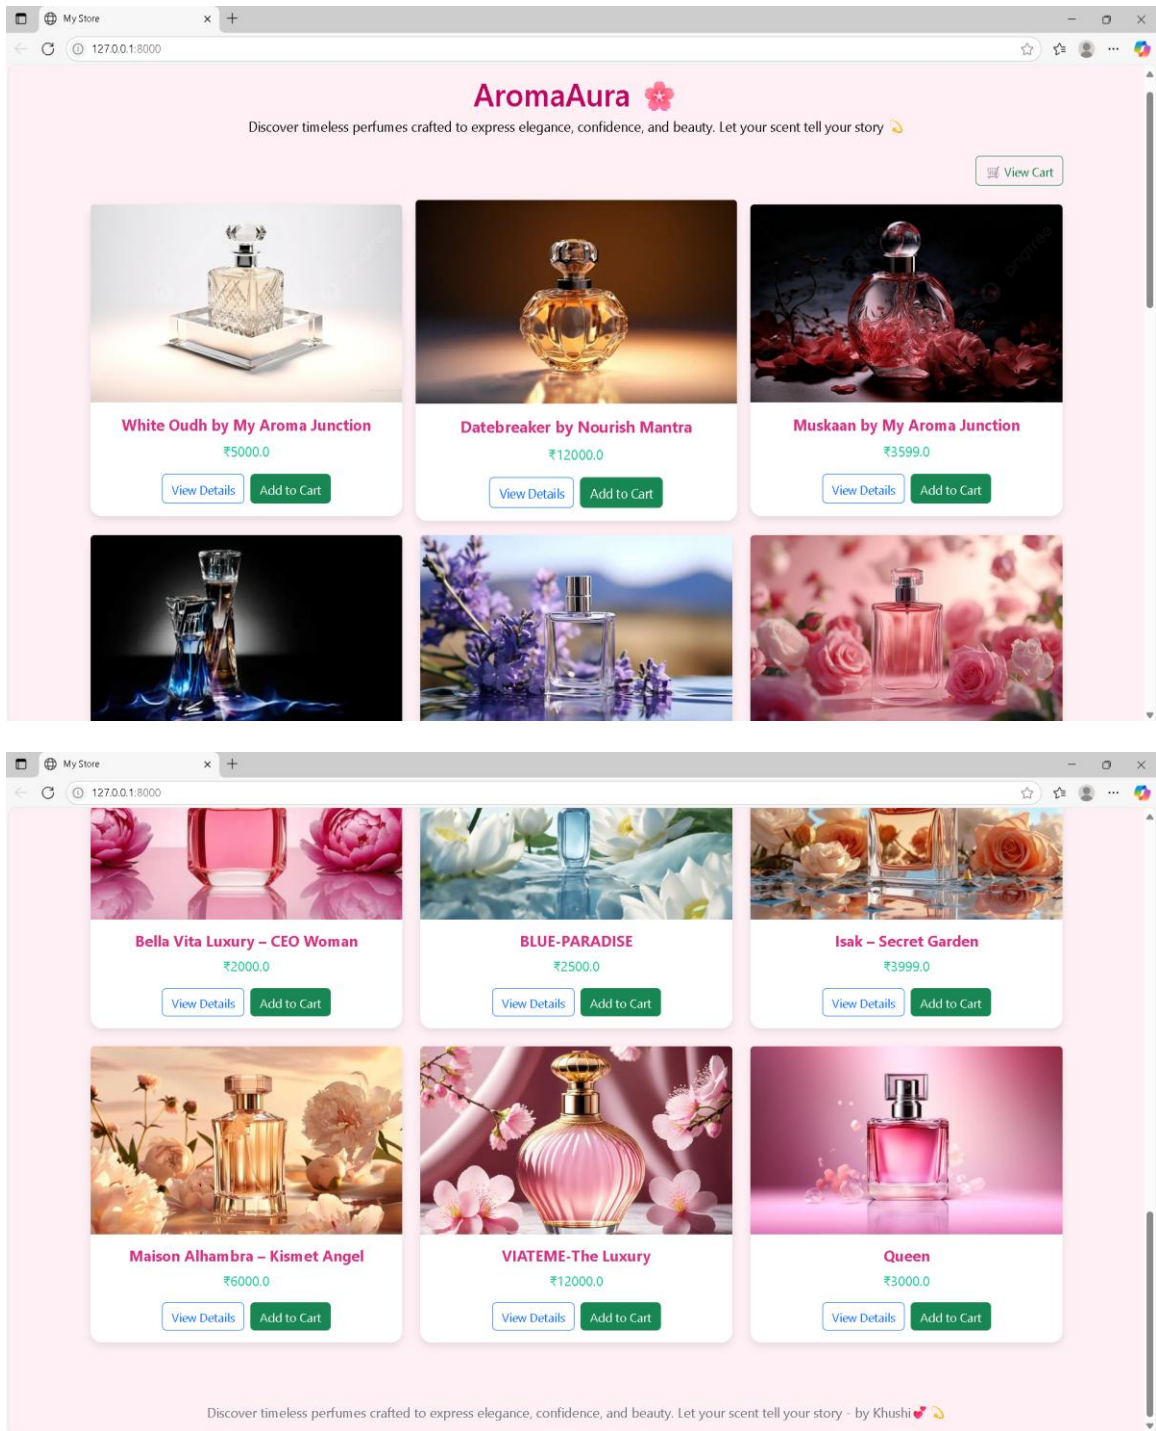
My Store
127.0.0.1:8000

AromaAura 🌸

Discover timeless perfumes crafted to express elegance, confidence, and beauty. Let your scent tell your story 💫

View Cart

White Oudh by My Aroma Junction
₹5000.0
View Details Add to Cart

Datebreaker by Nourish Mantra
₹12000.0
View Details Add to Cart

Muskaan by My Aroma Junction
₹3599.0
View Details Add to Cart

My Store
127.0.0.1:8000

Bella Vita Luxury – CEO Woman
₹2000.0
View Details Add to Cart

BLUE-PARADISE
₹2500.0
View Details Add to Cart

Isak – Secret Garden
₹3999.0
View Details Add to Cart

Maison Alhambra – Kismet Angel
₹6000.0
View Details Add to Cart

VIATEME-The Luxury
₹12000.0
View Details Add to Cart

Queen
₹3000.0
View Details Add to Cart

Discover timeless perfumes crafted to express elegance, confidence, and beauty. Let your scent tell your story - by Khushi💕 💫